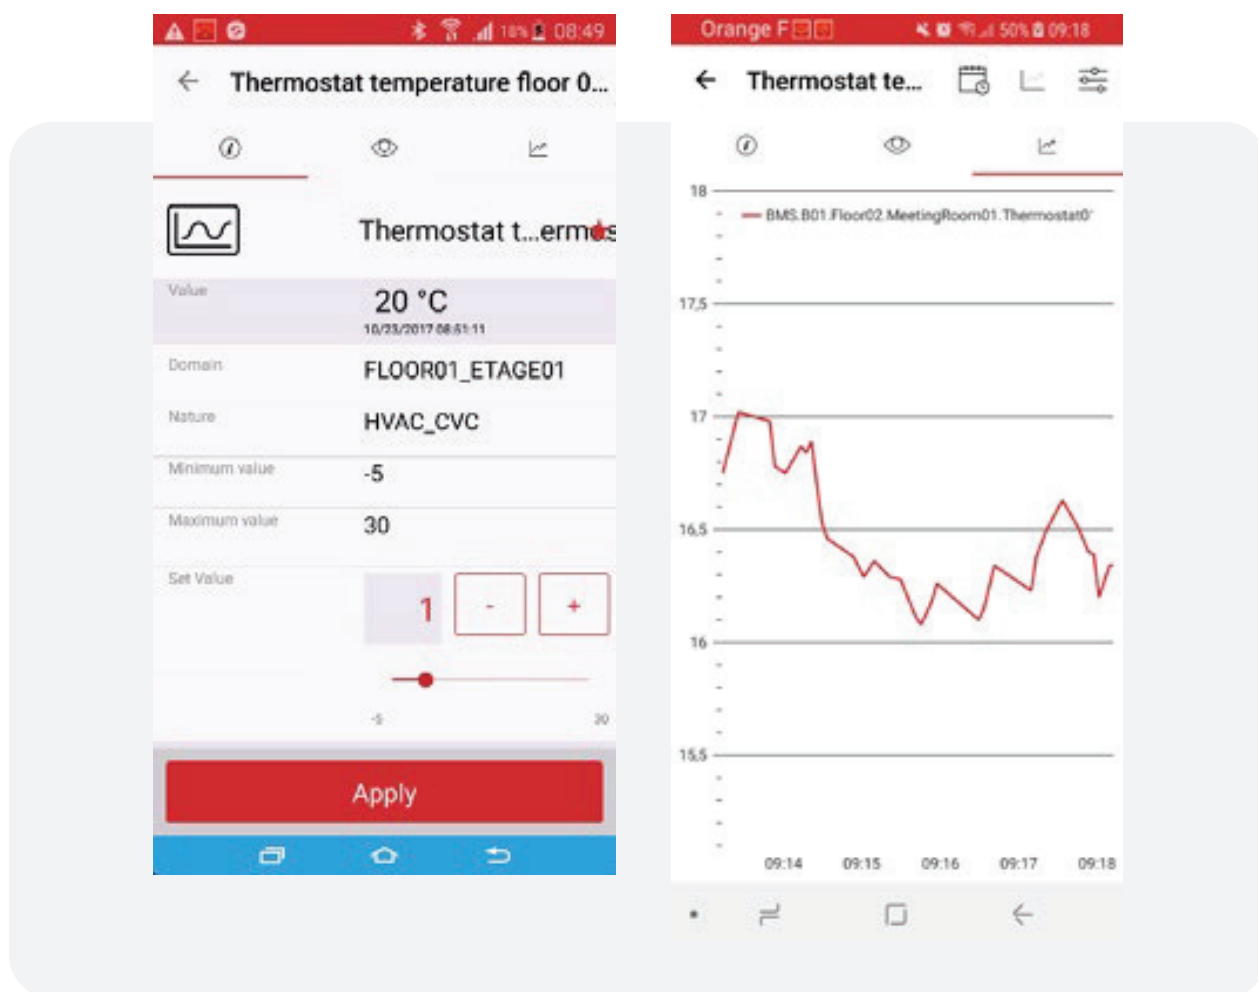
18% 08:49

Thermostat temperature floor 0...

Thermostat t...ermos

Value
20 °C
10/23/2017 08:51:11

Domain
FLOOR01_ETAGE01

Nature
HVAC_CVC

Minimum value
-5

Maximum value
30

Set Value
1
-
+

-5
30

Apply

Orange F 50% 09:18

Thermostat te...

18
BMS.B01.Floor02.MeetingRoom01.Thermostat0
17,5
17
16,5
16
15,5
09:14
09:15
09:16
09:17
09:18